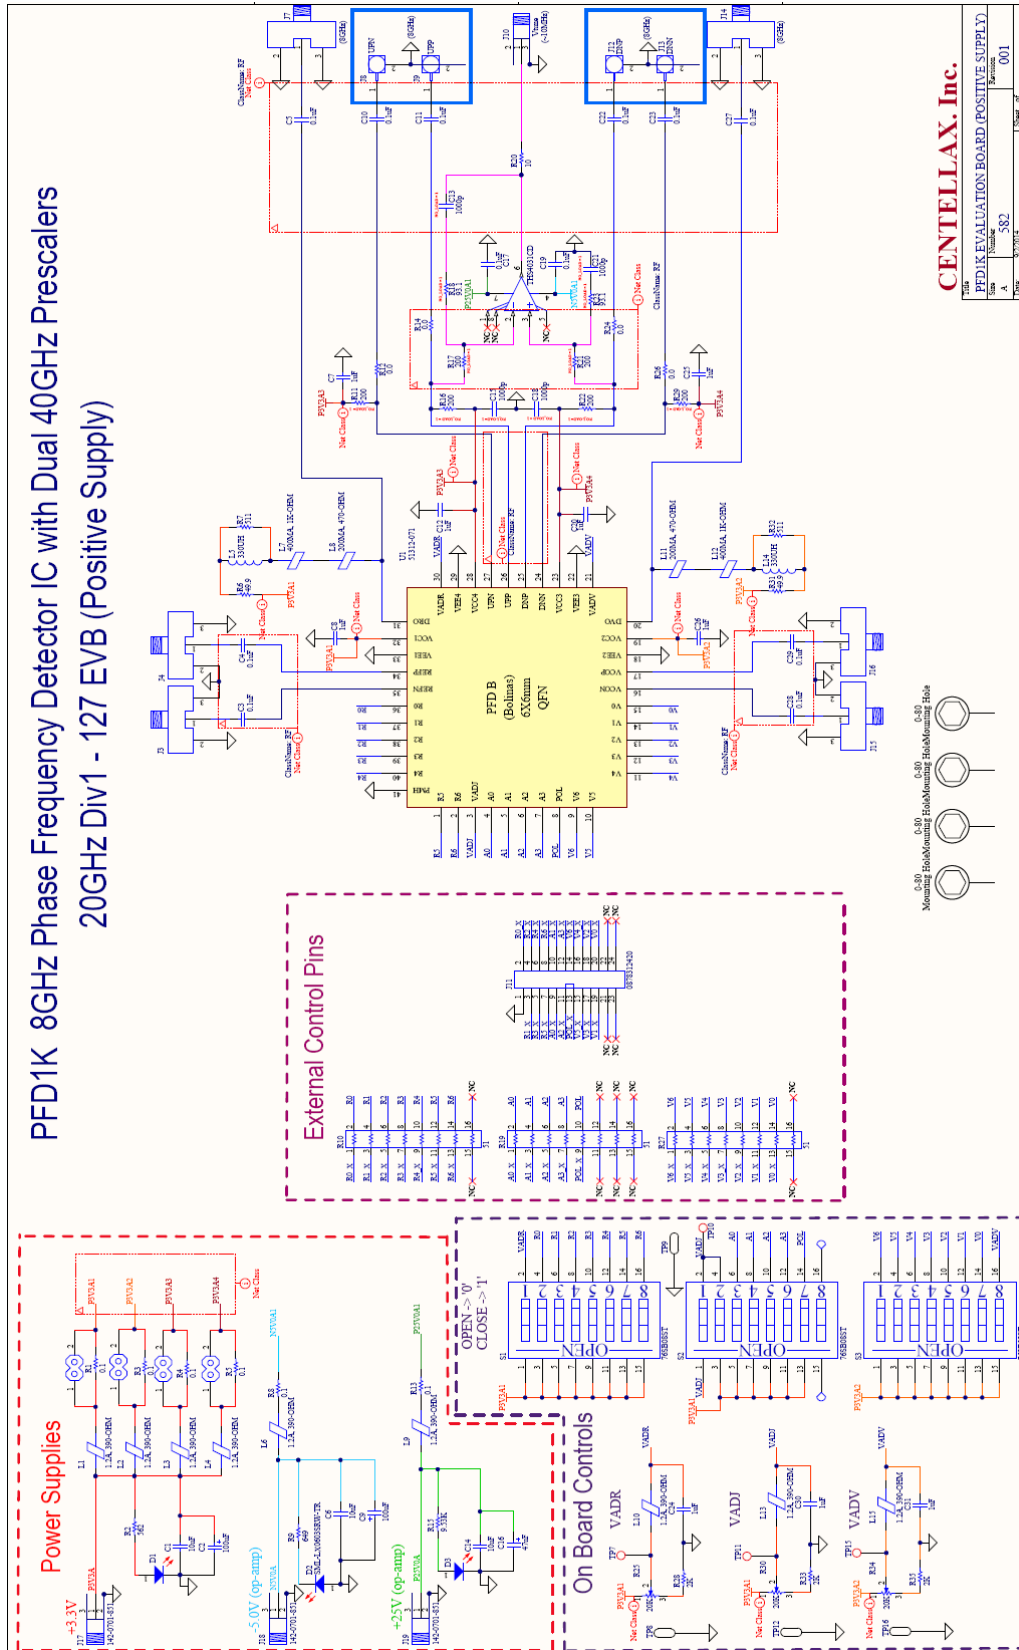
PFD1K 8GHz Phase Frequency Detector IC with Dual 40GHz Prescalers
20GHz Div1 - 127 EVB (Positive Supply)

CENTELLAX, Inc.

Title
PFD1K EVALUATION BOARD (POSITIVE SUPPLY)
Size A
Number 582
Revision 001

External Control Pins

Power Supplies

On Board Controls

+3.3V
-5.0V (op-amp)
+25V (op-amp)

OPEN -> '0'
CLOSE -> '1'

OPEN
OPEN
OPEN

VADR
VADJ
VADV

PFD B
(Bolinas)
6X6mm
QFN

U1
51312-071

VADR VEE4 UPN UPP DNP DNN VCC3 VEE3 VADV
VCC1 VEE1 REFP REFN R0 R1 R2 R3 R4 HP&d
R5 R6 VADJ A0 A1 A2 A3 POL V6 V5
DVO VCC2 VEE2 VCOP VCON V0 V1 V2 V3 V4

THS4031CD

Net Class
ClassName: RF

Mounting Hole Mounting Hole Mounting Hole Mounting Hole
0-80 0-80 0-80 0-80

J1 J3 J4 J7 J8 J9 J10 J12 J13 J14 J15 J16 J17 J18 J19
(8GHz) UPN UPP DNP DNN
Vtune (+10uHz)

L1 L2 L3 L4 L5 L6 L7 L8 L9 L10 L11 L12 L13 L14 L15
1.2A, 390-OHM
400MA, 1K-OHM
200MA, 470-OHM
330nH

P3V3A1 P3V3A2 P3V3A3 P3V3A4 P3V3A N5V0A1 N5V0A P25V0A1 P25V0A

R0 R1 R2 R3 R4 R5 R6
A0 A1 A2 A3 POL
V6 V5 V4 V3 V2 V1 V0
NC

S1 S2 S3
76SB08ST

TP7 TP8 TP9 TP10 TP11 TP12 TP15 TP16

142-0701-851